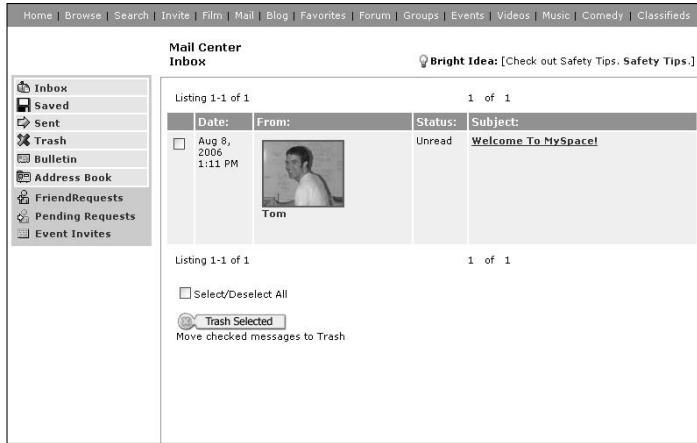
Home | Browse | Search | Invite | Film | Mail | Blog | Favorites | Forum | Groups | Events | Videos | Music | Comedy | Classifieds

Mail Center
Inbox

Bright Idea: [Check out Safety Tips. Safety Tips.]

Inbox
Saved
Sent
Trash
Bulletin
Address Book
FriendRequests
Pending Requests
Event Invites

Listing 1-1 of 1

1 of 1

| | Date: | From: | Status: | Subject: |
|---|---|---|---|---|
| | Aug 8, 2006 1:11 PM | Tom | Unread | Welcome To MySpace! |

Listing 1-1 of 1

1 of 1

Select/Deselect All

Trash Selected

Move checked messages to Trash